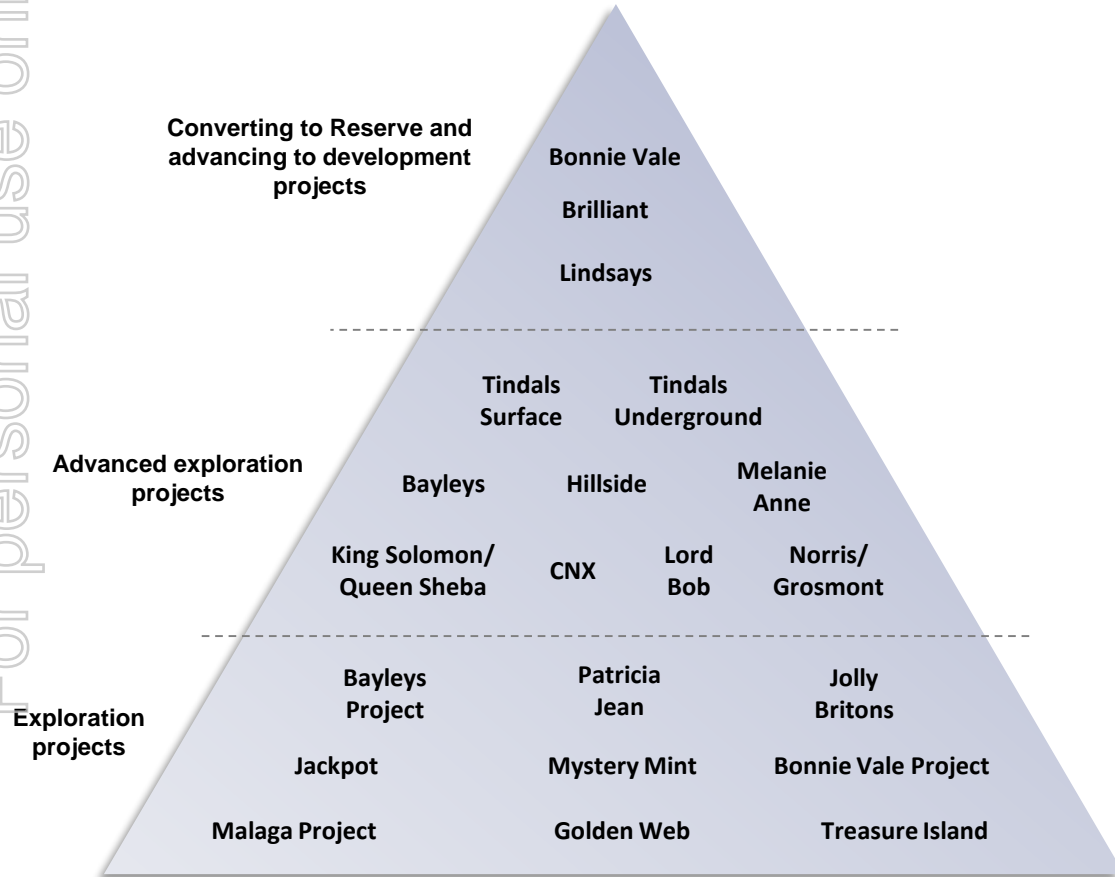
For personal use only

Converting to Reserve and advancing to development projects

Bonnie Vale

Brilliant

Lindsays

Tindals Surface

Tindals Underground

Advanced exploration projects

Bayleys

Hillside

Melanie Anne

King Solomon/ Queen Sheba

CNX

Lord Bob

Norris/ Grosmont

Exploration projects

Bayleys Project

Patricia Jean

Jolly Britons

Jackpot

Mystery Mint

Bonnie Vale Project

Malaga Project

Golden Web

Treasure Island